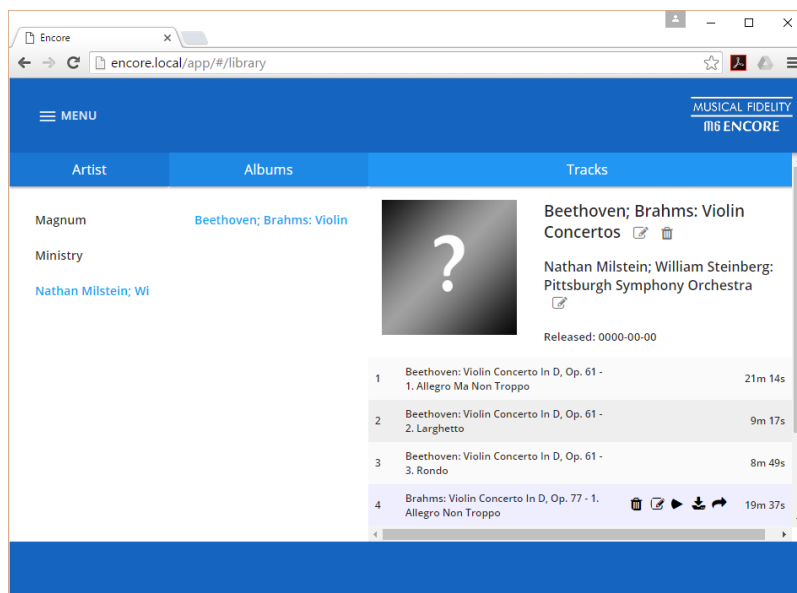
Encore

encore.local/app/#/library

MENU

MUSICAL FIDELITY
M6 ENCORE

Artist

Albums

Tracks

Magnum

Ministry

Nathan Milstein; Wi

Beethoven; Brahms: Violin

?

Beethoven; Brahms: Violin Concertos

Nathan Milstein; William Steinberg: Pittsburgh Symphony Orchestra

Released: 0000-00-00

| | | |
|---|---|---|
| 1 | Beethoven: Violin Concerto In D, Op. 61 - 1. Allegro Ma Non Troppo | 21m 14s |
| 2 | Beethoven: Violin Concerto In D, Op. 61 - 2. Larghetto | 9m 17s |
| 3 | Beethoven: Violin Concerto In D, Op. 61 - 3. Rondo | 8m 49s |
| 4 | Brahms: Violin Concerto In D, Op. 77 - 1. Allegro Non Troppo | 19m 37s |